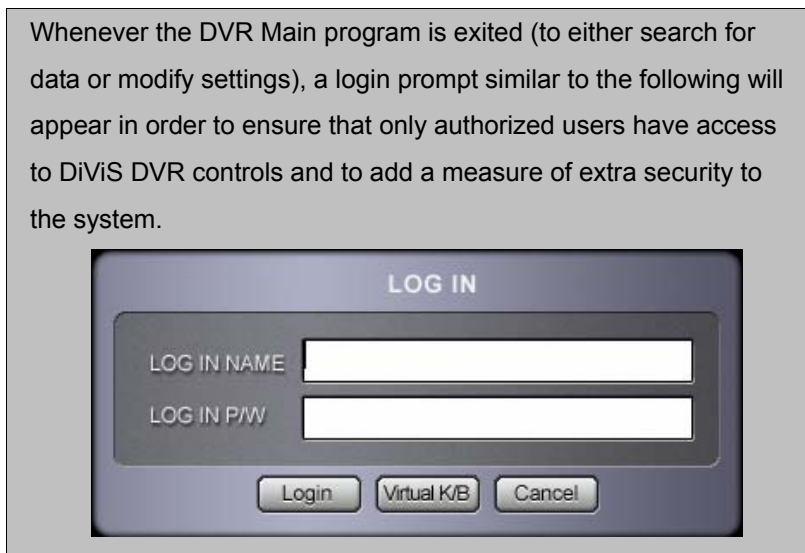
Whenever the DVR Main program is exited (to either search for data or modify settings), a login prompt similar to the following will appear in order to ensure that only authorized users have access to DiViS DVR controls and to add a measure of extra security to the system.

LOG IN

LOG IN NAME

LOG IN P/W

Login Virtual K/B Cancel